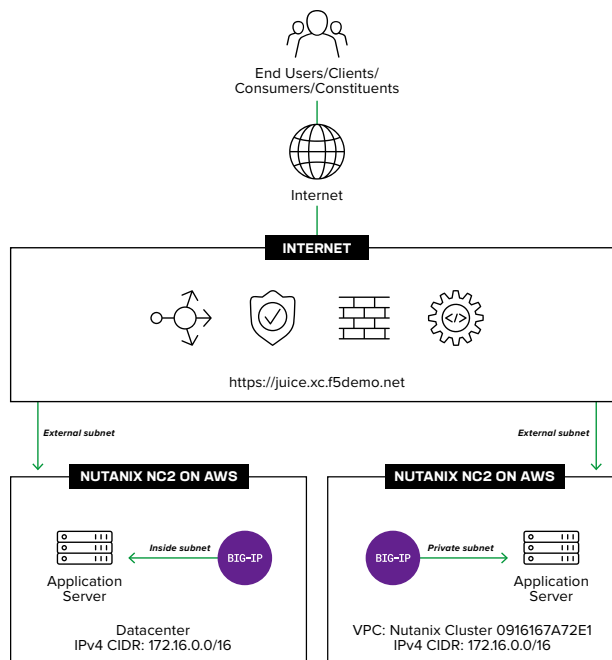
End Users/Clients/
Consumers/Constituents

Internet

INTERNET

https://juice.xc.f5demo.net

External subnet

External subnet

NUTANIX NC2 ON AWS

Application Server

Inside subnet

BIG-IP

Datacenter
IPv4 CIDR: 172.16.0.0/16

NUTANIX NC2 ON AWS

BIG-IP

Private subnet

Application Server

VPC: Nutanix Cluster 0916167A72E1
IPv4 CIDR: 172.16.0.0/16